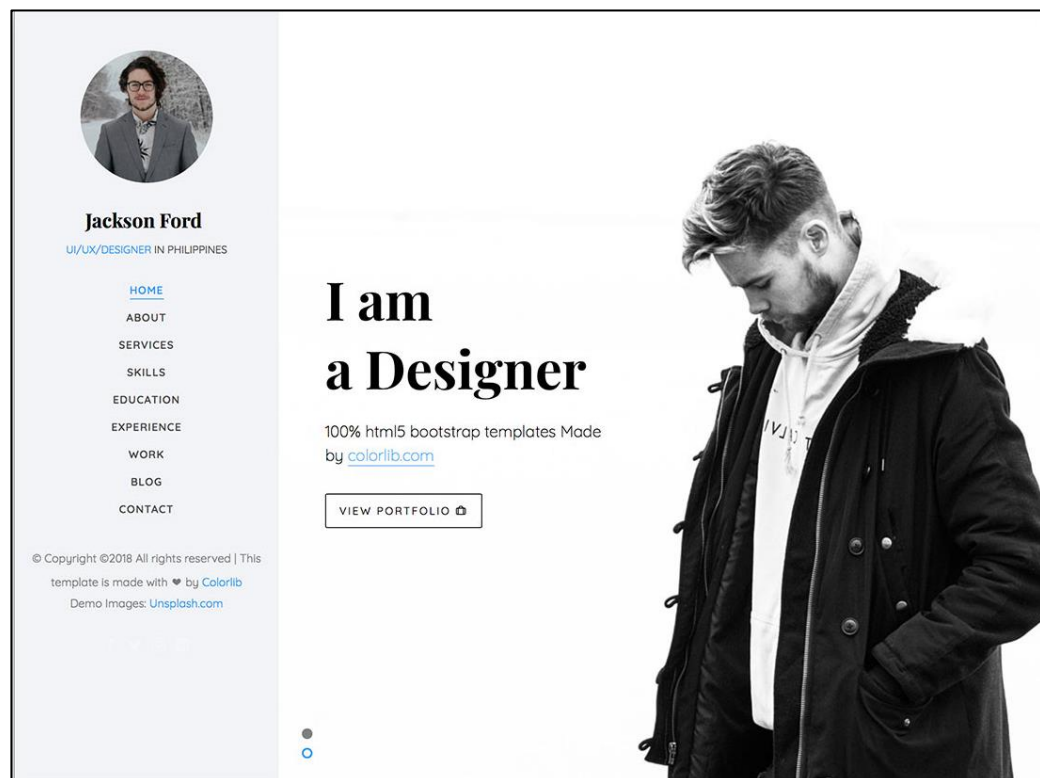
Jackson Ford

UI/UX/DESIGNER IN PHILIPPINES

HOME
ABOUT
SERVICES
SKILLS
EDUCATION
EXPERIENCE
WORK
BLOG
CONTACT

© Copyright ©2018 All rights reserved | This template is made with ❤ by Colorlib
Demo Images: Unsplash.com

I am
a Designer

100% html5 bootstrap templates Made by colorlib.com

VIEW PORTFOLIO